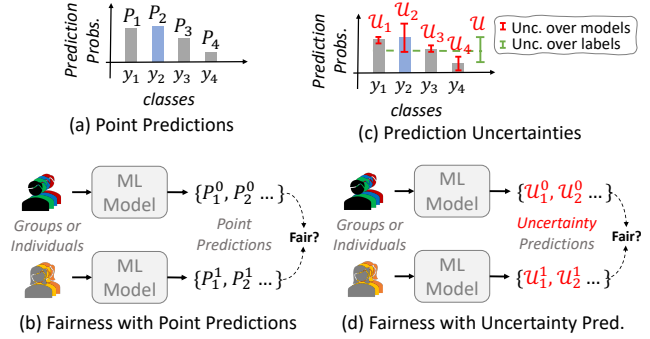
Prediction Probs.

$P_1$ $P_2$ $P_3$ $P_4$

$y_1$ $y_2$ $y_3$ $y_4$

classes

(a) Point Predictions

Prediction Probs.

$u_1$ $u_2$ $u_3$ $u_4$ $u$

Unc. over models

Unc. over labels

$y_1$ $y_2$ $y_3$ $y_4$

classes

(c) Prediction Uncertainties

ML Model

$\{P_1^0, P_2^0 \ldots\}$

Groups or Individuals

Point Predictions

Fair?

ML Model

$\{P_1^1, P_2^1 \ldots\}$

(b) Fairness with Point Predictions

ML Model

$\{U_1^0, U_2^0 \ldots\}$

Groups or Individuals

Uncertainty Predictions

Fair?

ML Model

$\{U_1^1, U_2^1 \ldots\}$

(d) Fairness with Uncertainty Pred.